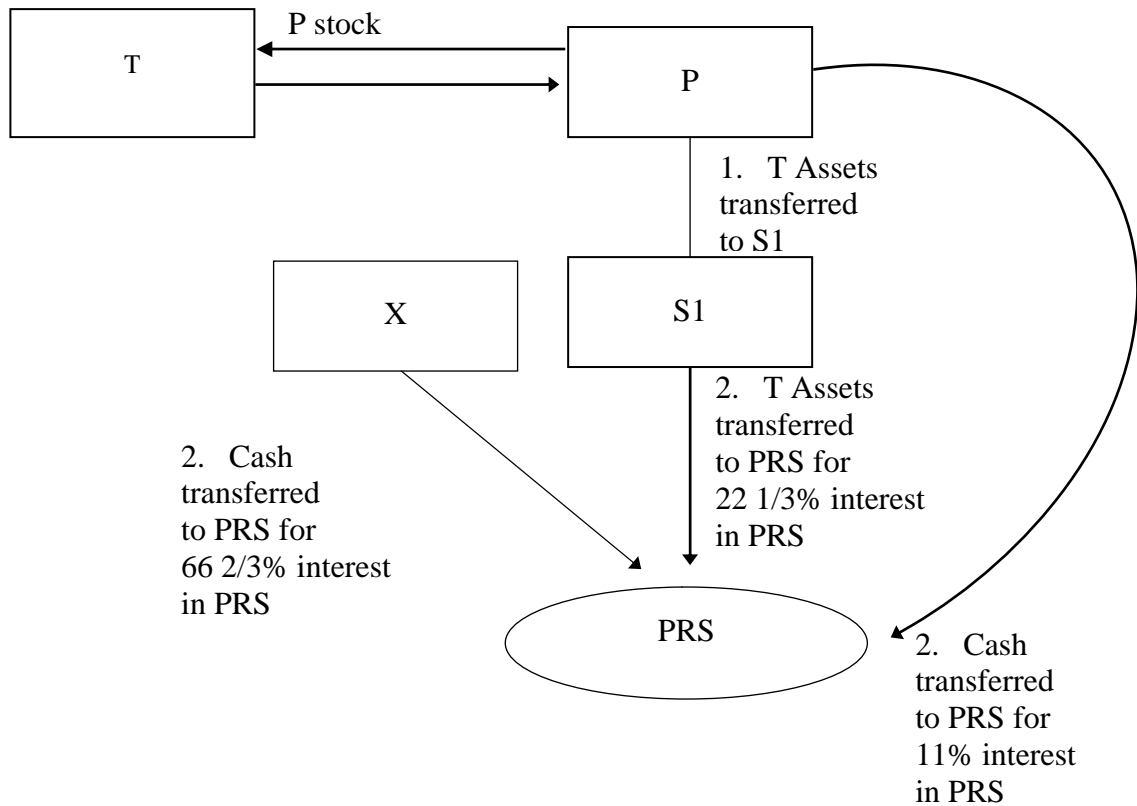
T

P stock

P

1. T Assets transferred to S1

X

S1

2. T Assets transferred to PRS for 22 1/3% interest in PRS

2. Cash transferred to PRS for 66 2/3% interest in PRS

PRS

2. Cash transferred to PRS for 11% interest in PRS